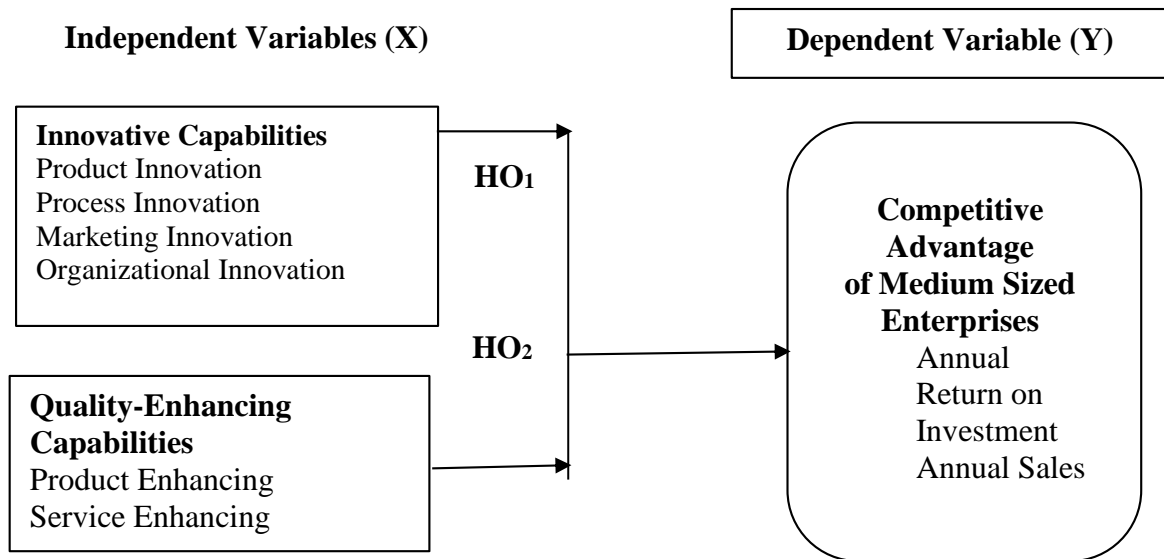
Independent Variables (X)

Dependent Variable (Y)

Innovative Capabilities
Product Innovation
Process Innovation
Marketing Innovation
Organizational Innovation

HO$_1$

HO$_2$

Quality-Enhancing Capabilities
Product Enhancing
Service Enhancing

Competitive Advantage of Medium Sized Enterprises
Annual Return on Investment
Annual Sales